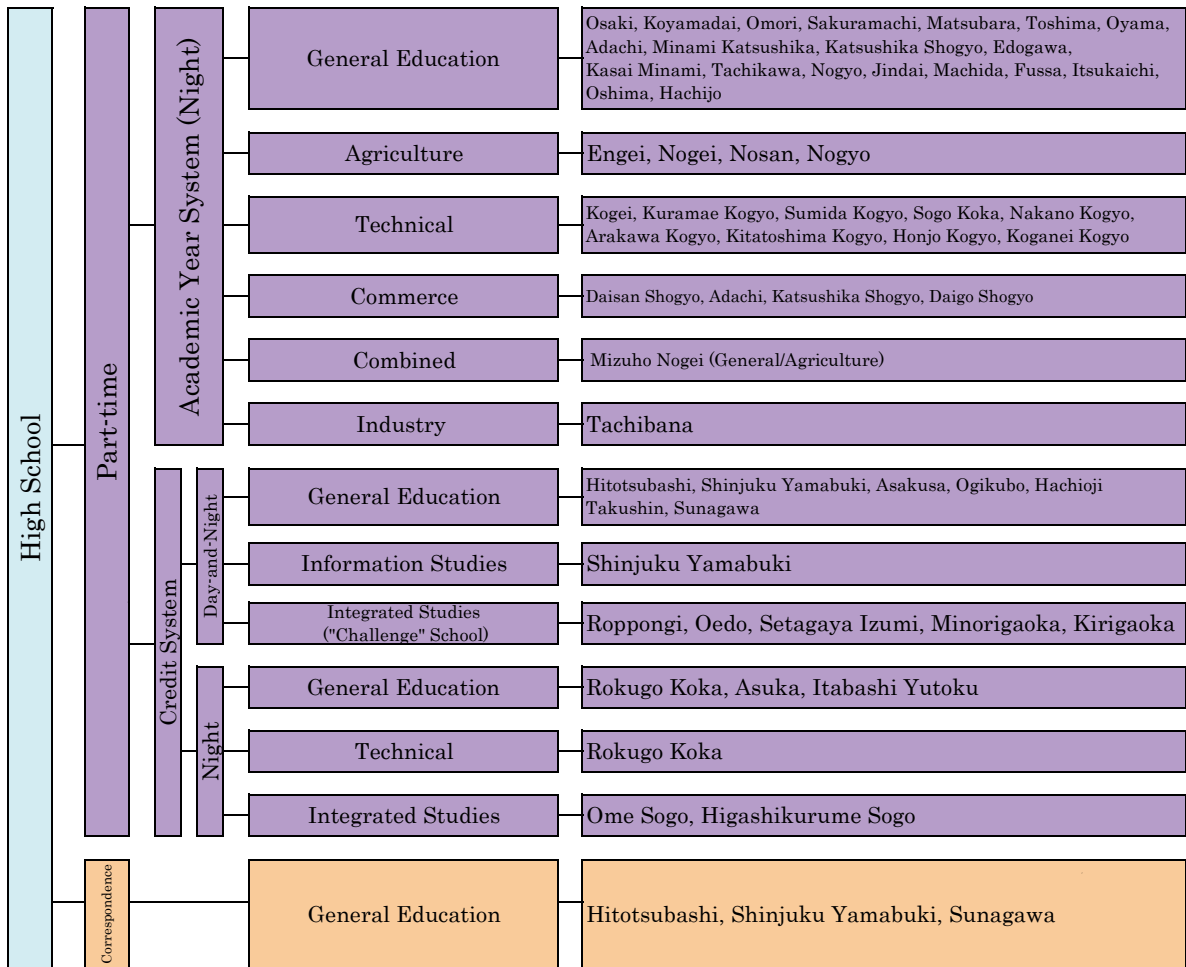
High School

Part-time

Academic Year System (Night)

| | |
|---|---|
| General Education | Osaki, Koyamadai, Omori, Sakuramachi, Matsubara, Toshima, Oyama, Adachi, Minami Katsushika, Katsushika Shogyo, Edogawa, Kasai Minami, Tachikawa, Nogyo, Jindai, Machida, Fussa, Itsukaichi, Oshima, Hachijo |
| Agriculture | Engei, Nogei, Nosan, Nogyo |
| Technical | Kogei, Kuramae Kogyo, Sumida Kogyo, Sogo Koka, Nakano Kogyo, Arakawa Kogyo, Kitatoshima Kogyo, Honjo Kogyo, Koganei Kogyo |
| Commerce | Daisan Shogyo, Adachi, Katsushika Shogyo, Daigo Shogyo |
| Combined | Mizuho Nogei (General/Agriculture) |
| Industry | Tachibana |

Credit System

Day-and-Night

| | |
|---|---|
| General Education | Hitotsubashi, Shinjuku Yamabuki, Asakusa, Ogikubo, Hachioji Takushin, Sunagawa |
| Information Studies | Shinjuku Yamabuki |
| Integrated Studies ("Challenge" School) | Roppongi, Oedo, Setagaya Izumi, Minorigaoka, Kirigaoka |

Night

| | |
|---|---|
| General Education | Rokugo Koka, Asuka, Itabashi Yutoku |
| Technical | Rokugo Koka |
| Integrated Studies | Ome Sogo, Higashikurume Sogo |

Correspondence

| | |
|---|---|
| General Education | Hitotsubashi, Shinjuku Yamabuki, Sunagawa |